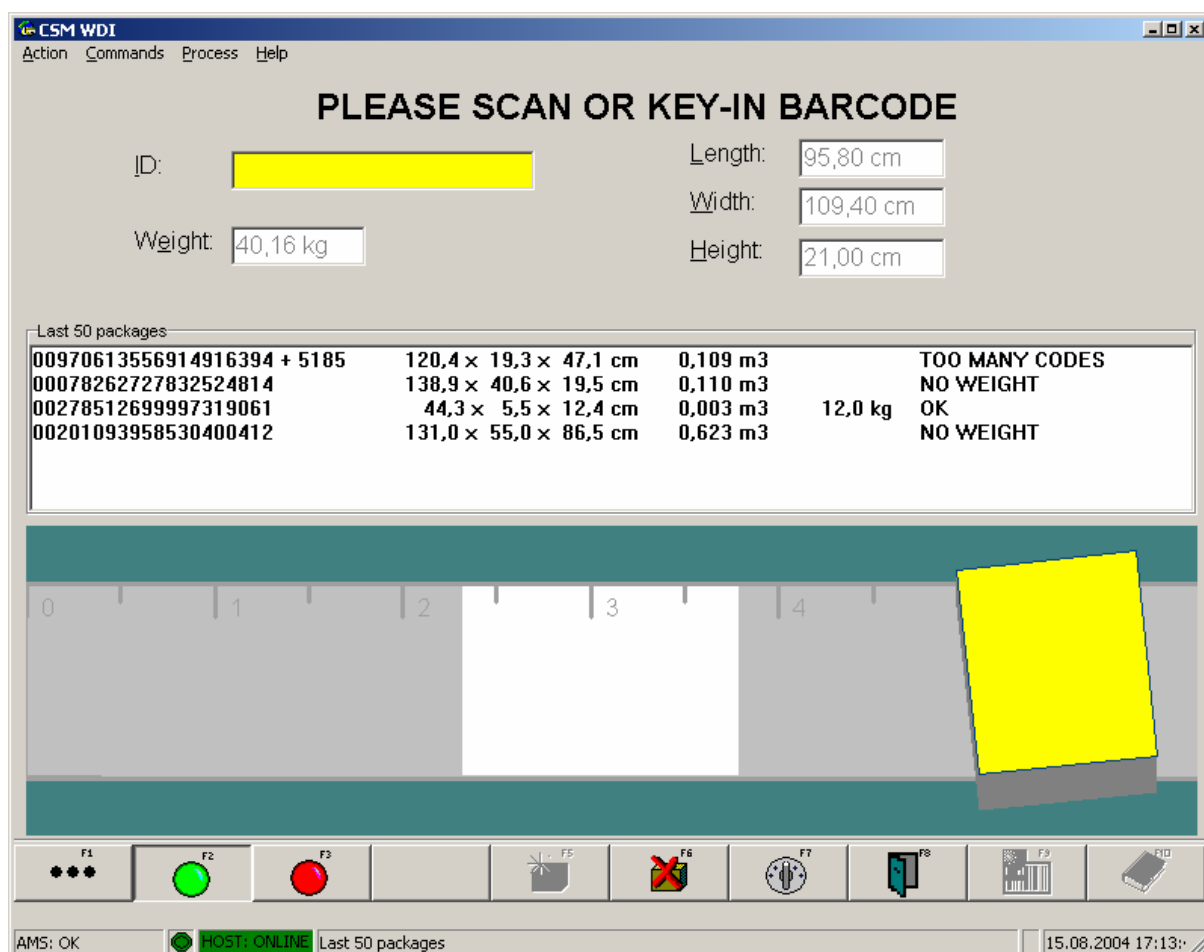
CSM WDI
Action Commands Process Help

PLEASE SCAN OR KEY-IN BARCODE

ID:
Weight: 40,16 kg
Length: 95,80 cm
Width: 109,40 cm
Height: 21,00 cm

Last 50 packages

| | | | | |
|---|---|---|---|---|
| 00970613556914916394 + 5185 | 120,4 × 19,3 × 47,1 cm | 0,109 m3 | | TOO MANY CODES |
| 00078262727832524814 | 138,9 × 40,6 × 19,5 cm | 0,110 m3 | | NO WEIGHT |
| 00278512699997319061 | 44,3 × 5,5 × 12,4 cm | 0,003 m3 | 12,0 kg | OK |
| 00201093958530400412 | 131,0 × 55,0 × 86,5 cm | 0,623 m3 | | NO WEIGHT |

0 1 2 3 4

F1 F2 F3 F5 F6 F7 F8 F9 F10

AMS: OK HOST: ONLINE Last 50 packages 15.08.2004 17:13: